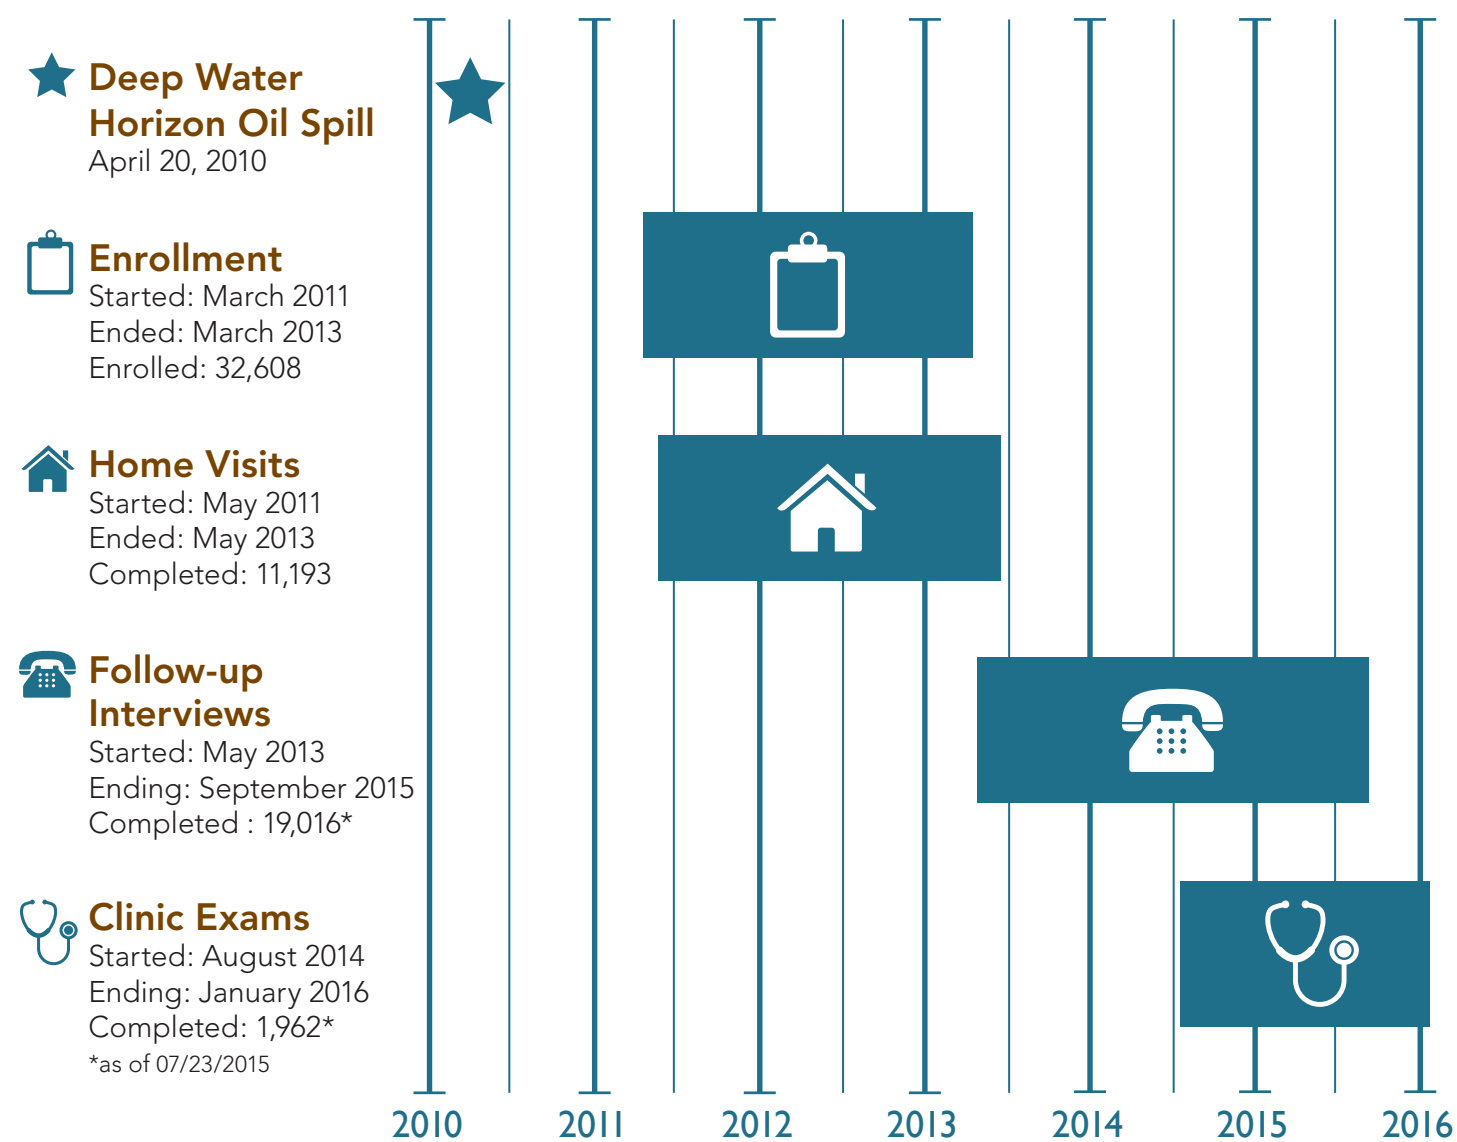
Deep Water Horizon Oil Spill
April 20, 2010

Enrollment
Started: March 2011
Ended: March 2013
Enrolled: 32,608

Home Visits
Started: May 2011
Ended: May 2013
Completed: 11,193

Follow-up Interviews
Started: May 2013
Ending: September 2015
Completed : 19,016*

Clinic Exams
Started: August 2014
Ending: January 2016
Completed: 1,962*
*as of 07/23/2015

2010 2011 2012 2013 2014 2015 2016